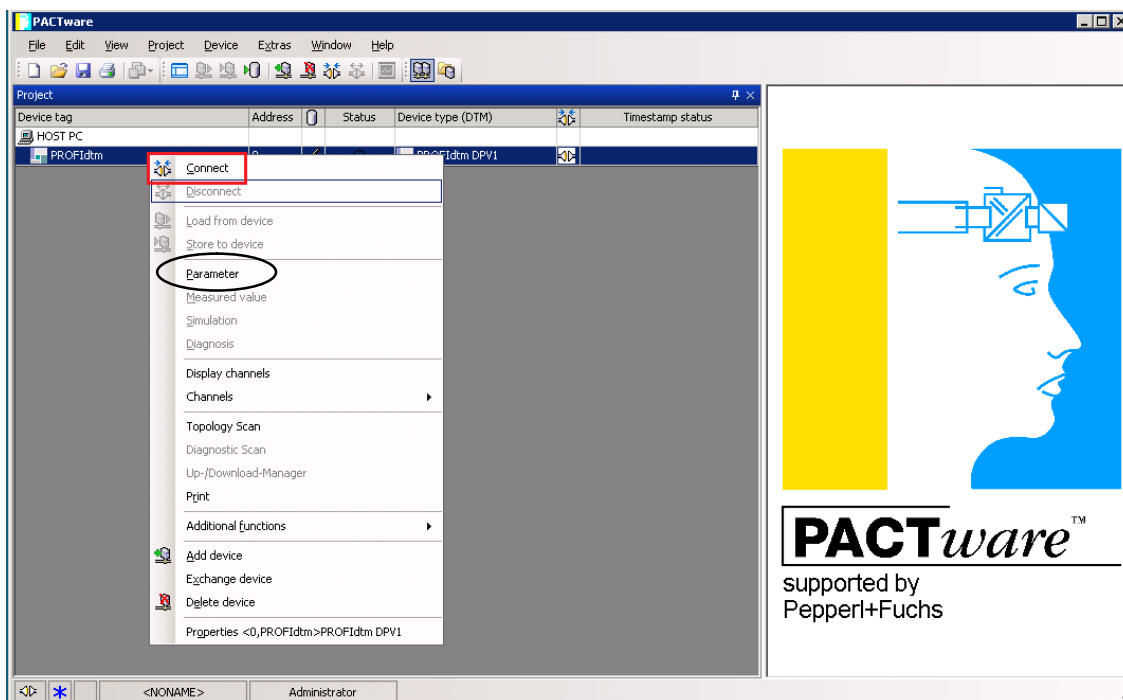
PACTware

File Edit View Project Device Extras Window Help

Project

| Device tag | Address | | Status | Device type (DTM) | | Timestamp status |
|---|---|---|---|---|---|---|
| HOST PC | | | | | | |
| PROFIdtm | 0 | | | PROFIdtm DPV1 | | |

Connect
Disconnect
Load from device
Store to device
Parameter
Measured value
Simulation
Diagnosis
Display channels
Channels
Topology Scan
Diagnostic Scan
Up-/Download-Manager
Print
Additional functions
Add device
Exchange device
Delete device
Properties <0,PROFIdtm>PROFIdtm DPV1

PACTware™
supported by
Pepperl+Fuchs

<NONAME>
Administrator